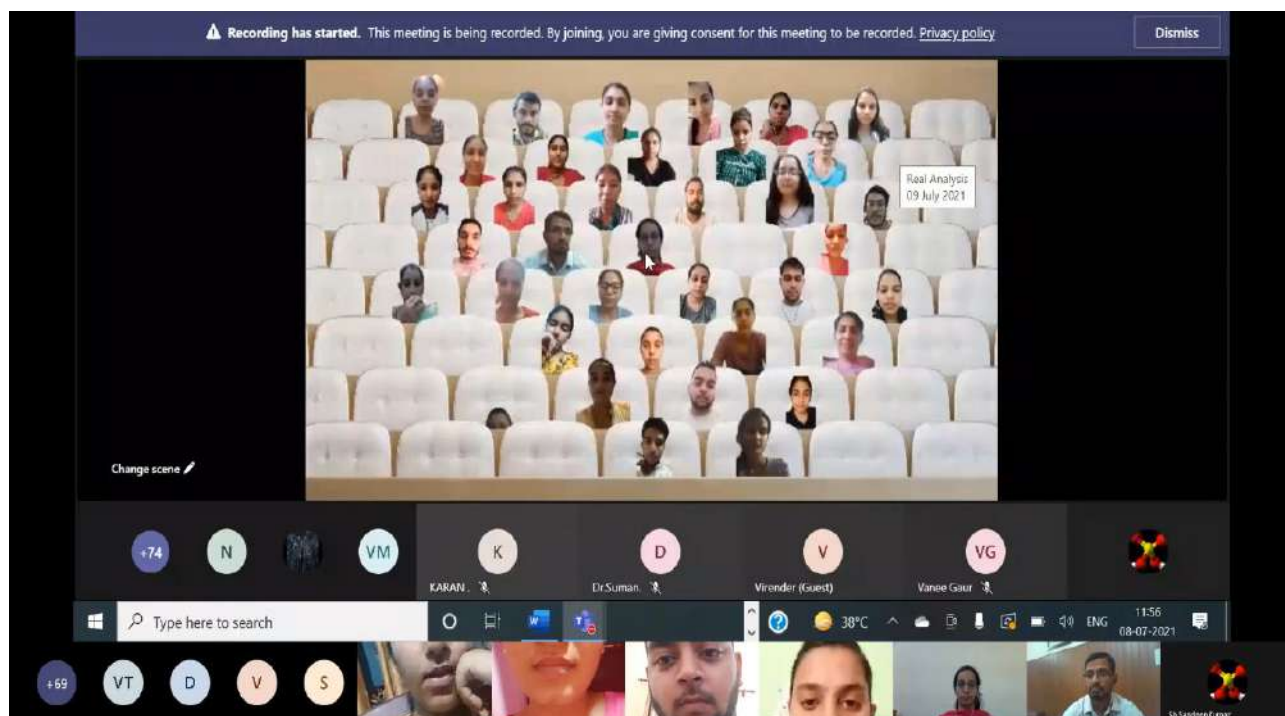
Recording has started. This meeting is being recorded. By joining, you are giving consent for this meeting to be recorded. Privacy policy

Dismiss

Real Analysis
09 July 2021

Change scene

+74 N VM K D V VG

KARAN .

Dr.Suman.

Virender (Guest)

Vanee Gaur

Type here to search

38°C ENG 11:56 08-07-2021

+69 VT D V S

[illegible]